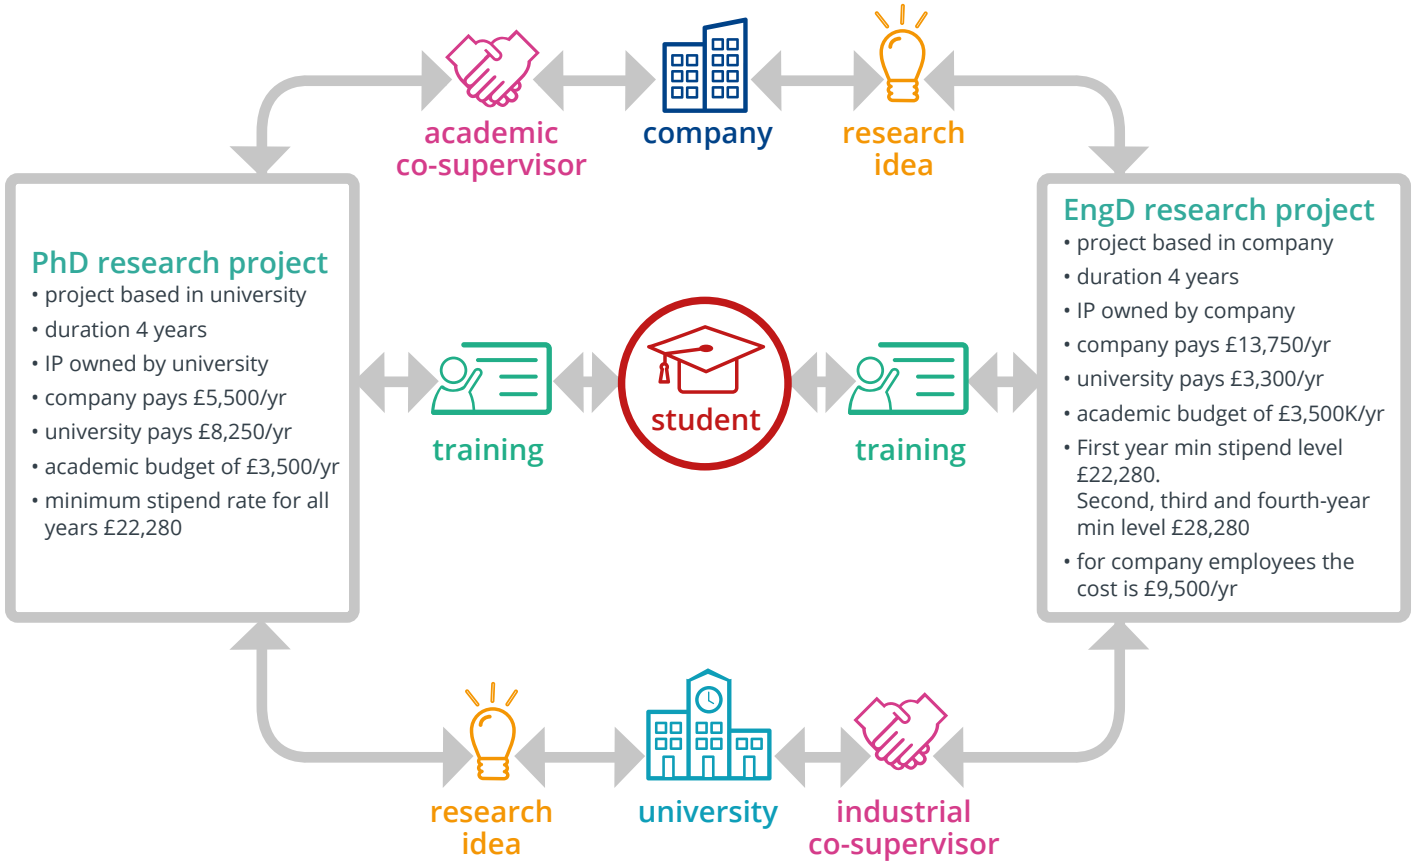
academic co-supervisor

company

research idea

PhD research project
• project based in university
• duration 4 years
• IP owned by university
• company pays £5,500/yr
• university pays £8,250/yr
• academic budget of £3,500/yr
• minimum stipend rate for all years £22,280

training

student

training

EngD research project
• project based in company
• duration 4 years
• IP owned by company
• company pays £13,750/yr
• university pays £3,300/yr
• academic budget of £3,500K/yr
• First year min stipend level £22,280.
Second, third and fourth-year min level £28,280
• for company employees the cost is £9,500/yr

research idea

university

industrial co-supervisor